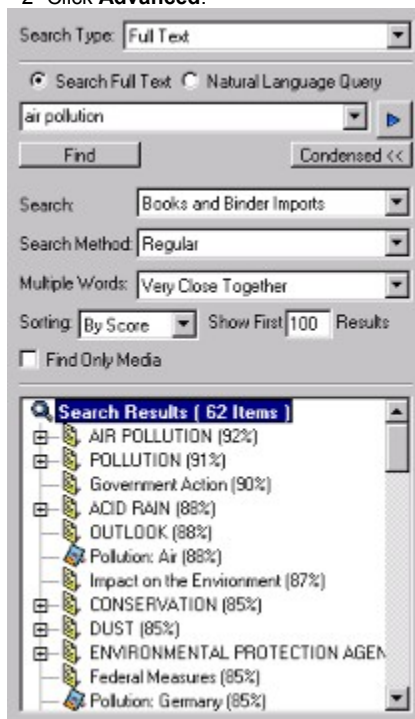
2 Click **Advanced**.

Search Type: Full Text

Search Full Text
Natural Language Query

air pollution

Find

Condensed <<

Search: Books and Binder Imports

Search Method: Regular

Multiple Words: Very Close Together

Sorting: By Score
Show First 100 Results

Find Only Media

Search Results ( 62 Items )
AIR POLLUTION (92%)
POLLUTION (91%)
Government Action (90%)
ACID RAIN (88%)
OUTLOOK (88%)
Pollution: Air (88%)
Impact on the Environment (87%)
CONSERVATION (85%)
DUST (85%)
ENVIRONMENTAL PROTECTION AGEN
Federal Measures (85%)
Pollution: Germany (85%)